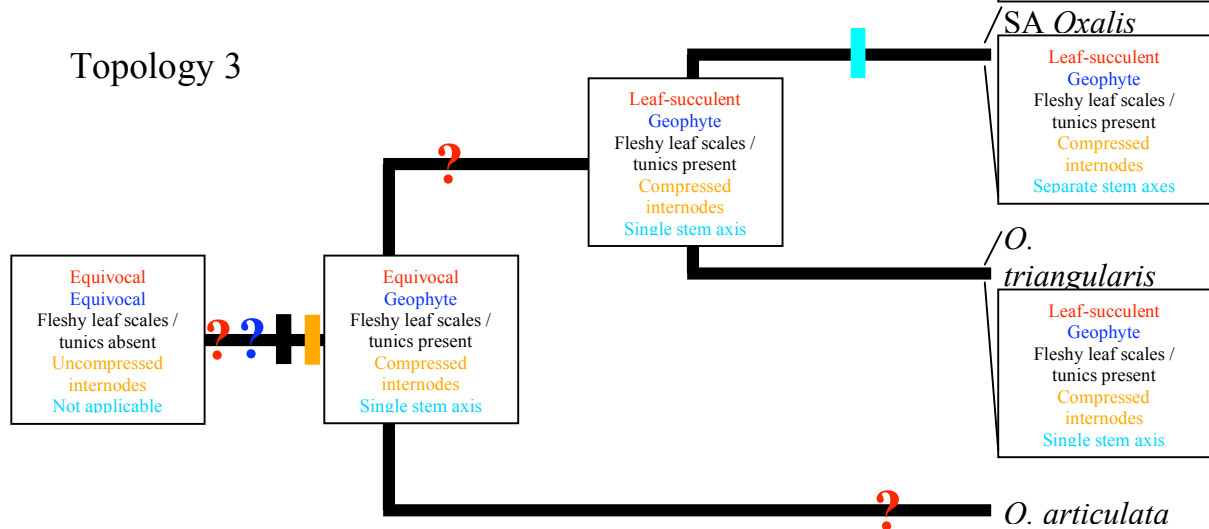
Topology 3

Equivocal
Equivocal
Fleshy leaf scales / tunics absent
Uncompressed internodes
Not applicable

? ?

Equivocal
Geophyte
Fleshy leaf scales / tunics present
Compressed internodes
Single stem axis

?

Leaf-succulent
Geophyte
Fleshy leaf scales / tunics present
Compressed internodes
Single stem axis

SA *Oxalis*

Leaf-succulent
Geophyte
Fleshy leaf scales / tunics present
Compressed internodes
Separate stem axes

*O. triangularis*

Leaf-succulent
Geophyte
Fleshy leaf scales / tunics present
Compressed internodes
Single stem axis

?

*O. articulata*